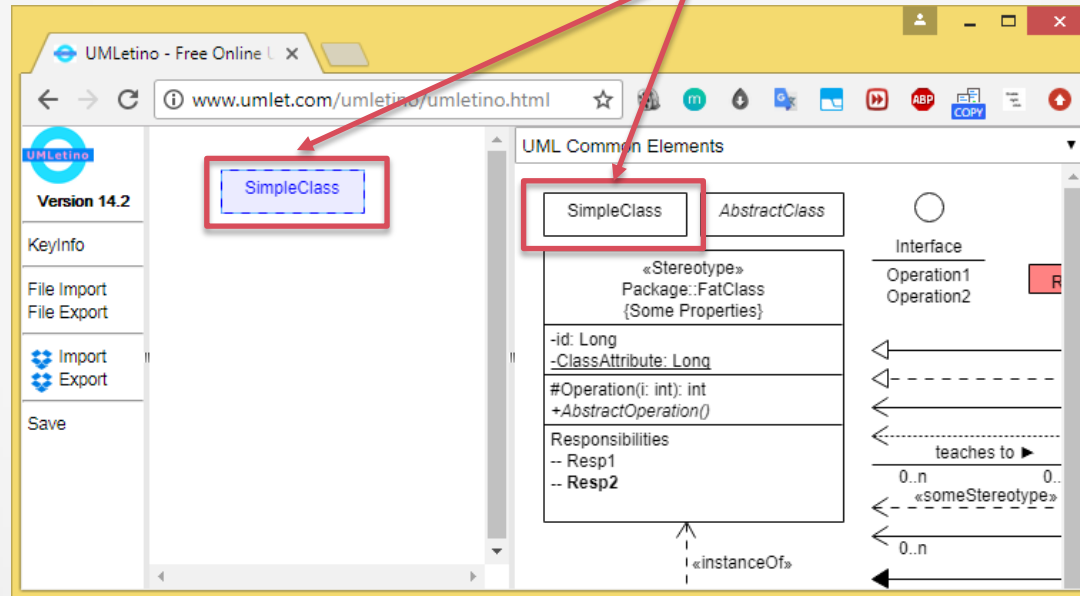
UMLetino - Free Online U

www.umlet.com/umletino/umletino.html

COPY

ABP

UMLetino

Version 14.2

KeyInfo

File Import
File Export

Import
Export

Save

SimpleClass

UML Common Elements

SimpleClass

AbstractClass

Interface

Operation1
Operation2

R

«Stereotype»
Package::FatClass
{Some Properties}

-id: Long
-ClassAttribute: Long

#Operation(i: int): int
+AbstractOperation()

Responsibilities
-- Resp1
-- Resp2

teaches to ►

0..n

0..

«someStereotype»

0..n

«instanceOf»